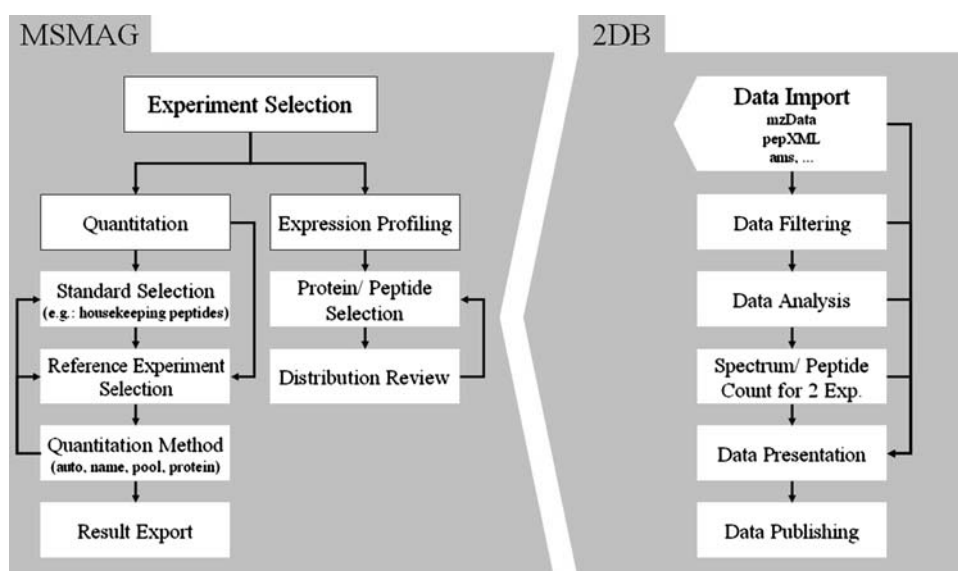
MSMAG

Experiment Selection

Quantitation

Expression Profiling

Standard Selection
(e.g.: housekeeping peptides)

Protein/ Peptide Selection

Reference Experiment Selection

Distribution Review

Quantitation Method
(auto, name, pool, protein)

Result Export

2DB

Data Import
mzData
pepXML
ams, ...

Data Filtering

Data Analysis

Spectrum/ Peptide Count for 2 Exp.

Data Presentation

Data Publishing